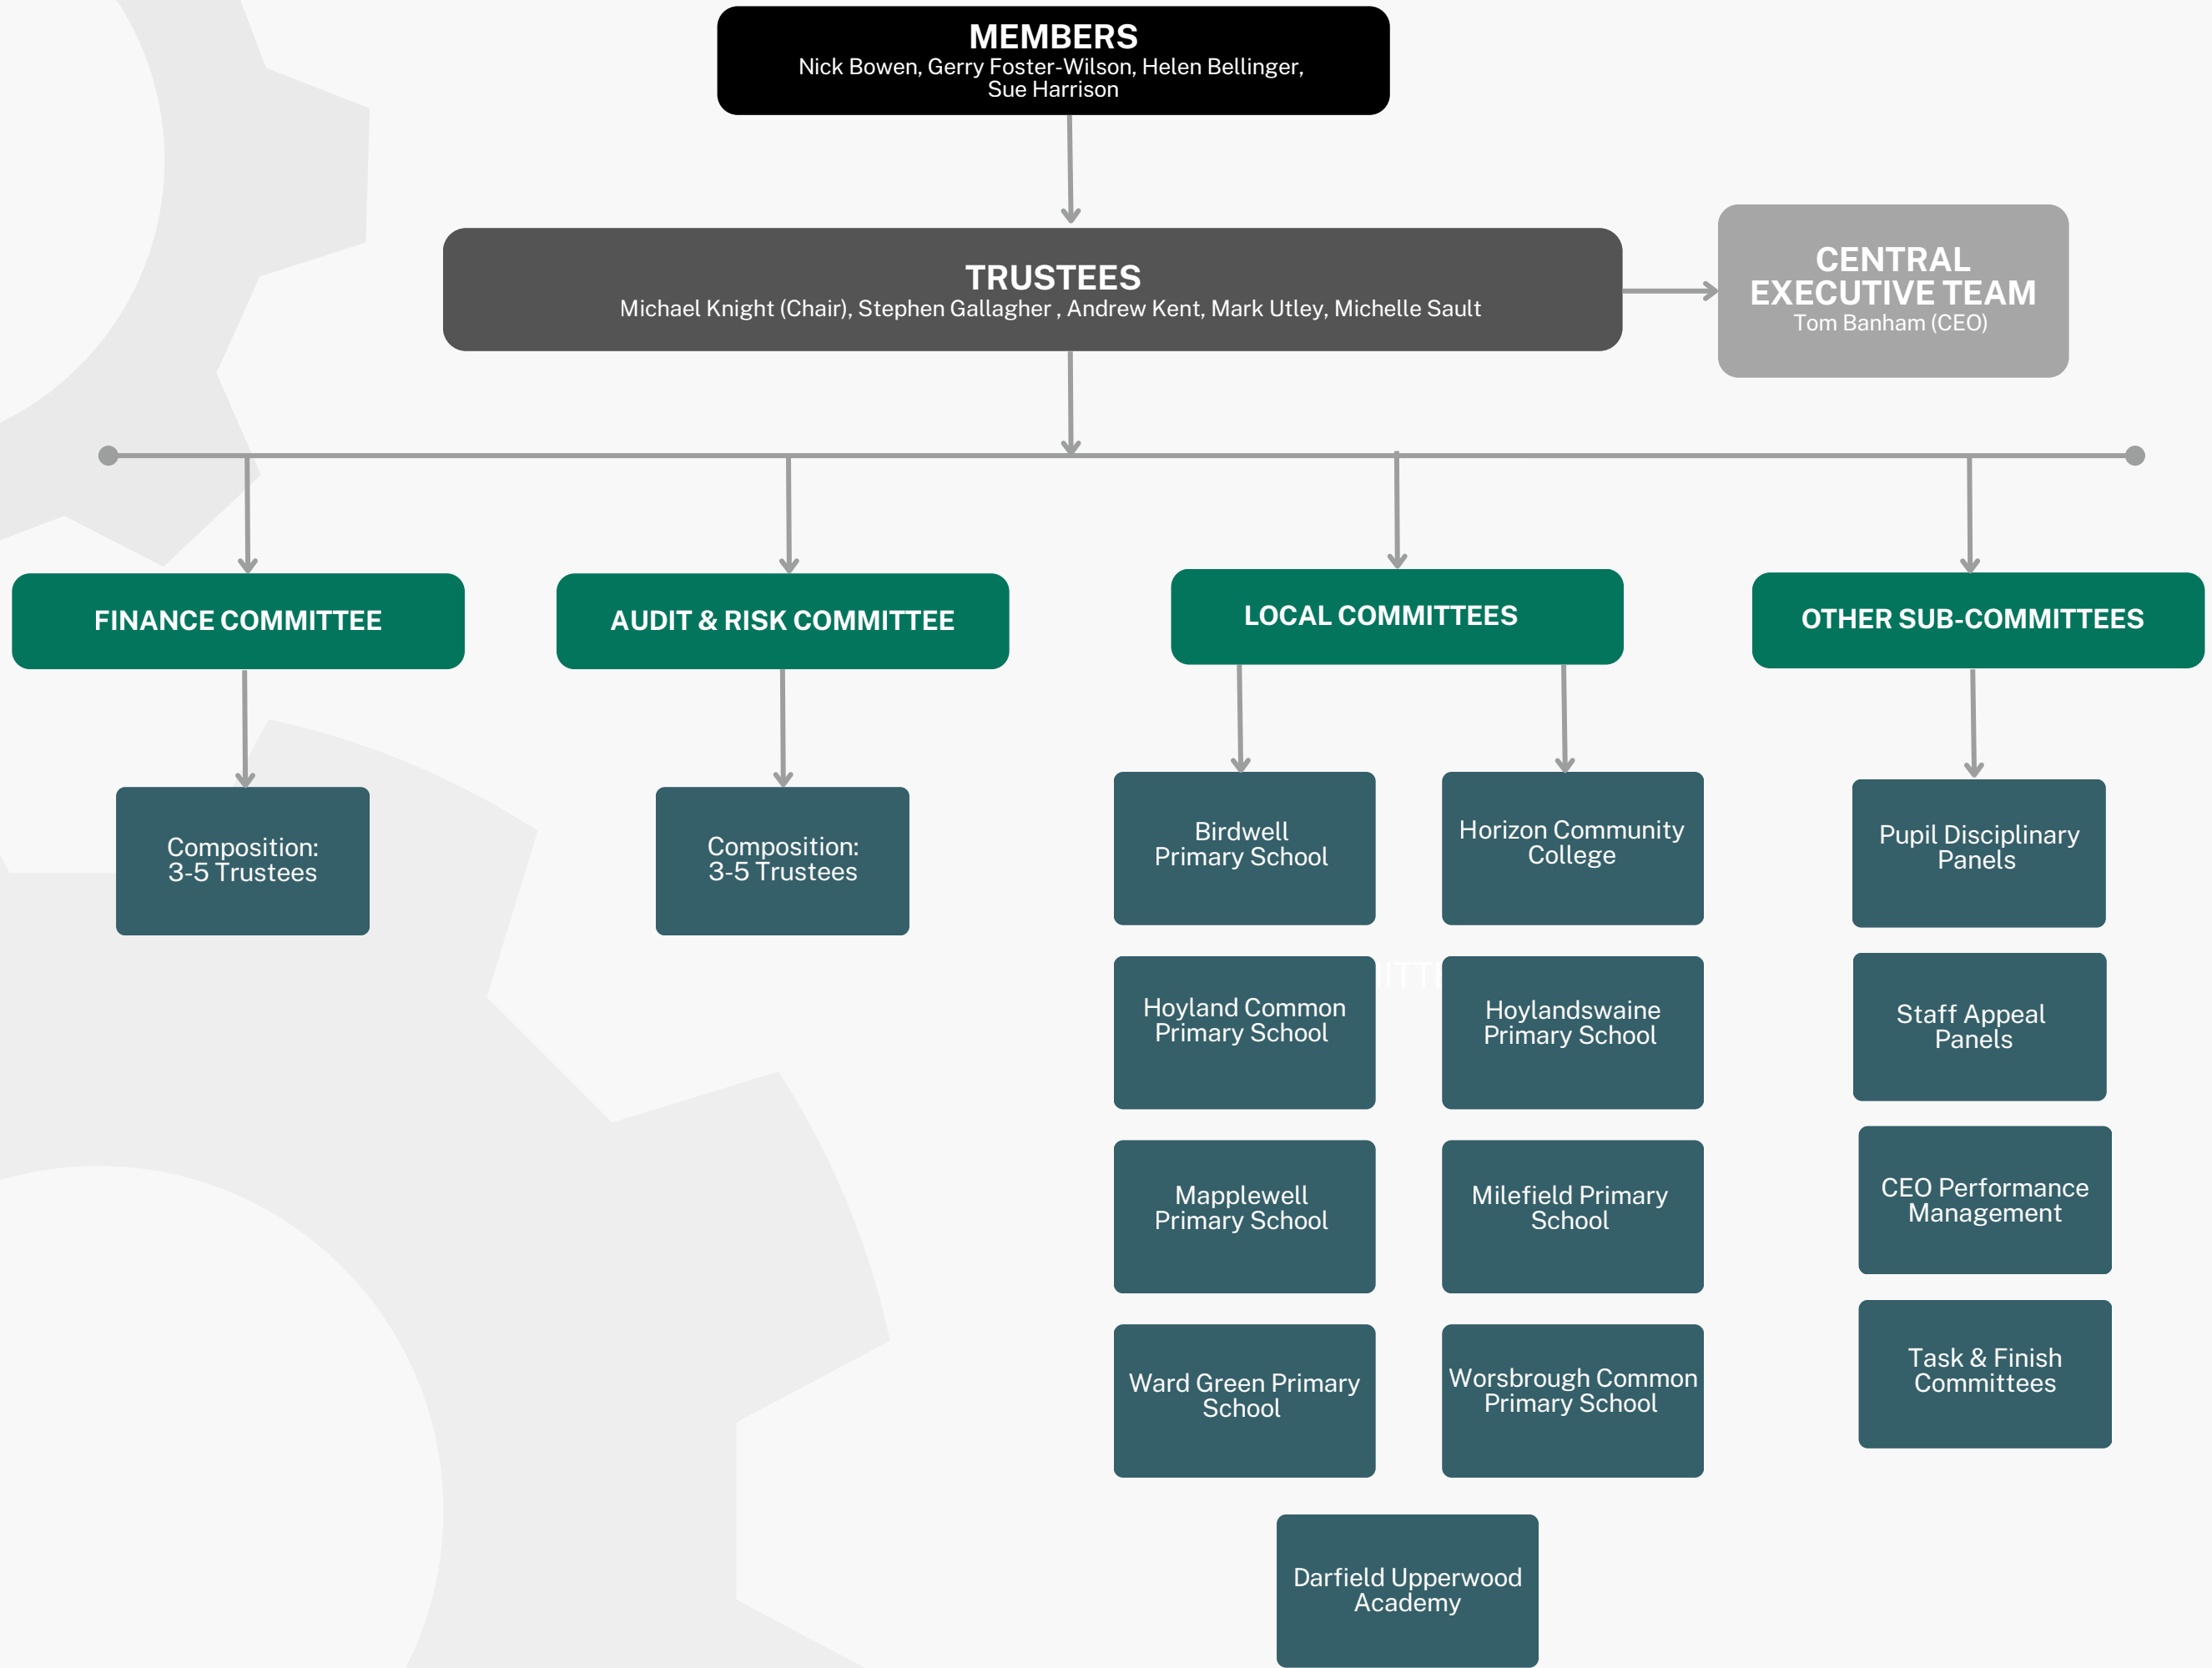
MEMBERS
Nick Bowen, Gerry Foster-Wilson, Helen Bellinger, Sue Harrison

TRUSTEES
Michael Knight (Chair), Stephen Gallagher , Andrew Kent, Mark Utley, Michelle Sault

CENTRAL EXECUTIVE TEAM
Tom Banham (CEO)

FINANCE COMMITTEE

Composition: 3-5 Trustees

AUDIT & RISK COMMITTEE

Composition: 3-5 Trustees

LOCAL COMMITTEES

Birdwell Primary School

Horizon Community College

Hoyland Common Primary School

Hoylandswaine Primary School

Mapplewell Primary School

Milefield Primary School

Ward Green Primary School

Worsbrough Common Primary School

Darfield Upperwood Academy

OTHER SUB-COMMITTEES

Pupil Disciplinary Panels

Staff Appeal Panels

CEO Performance Management

Task & Finish Committees